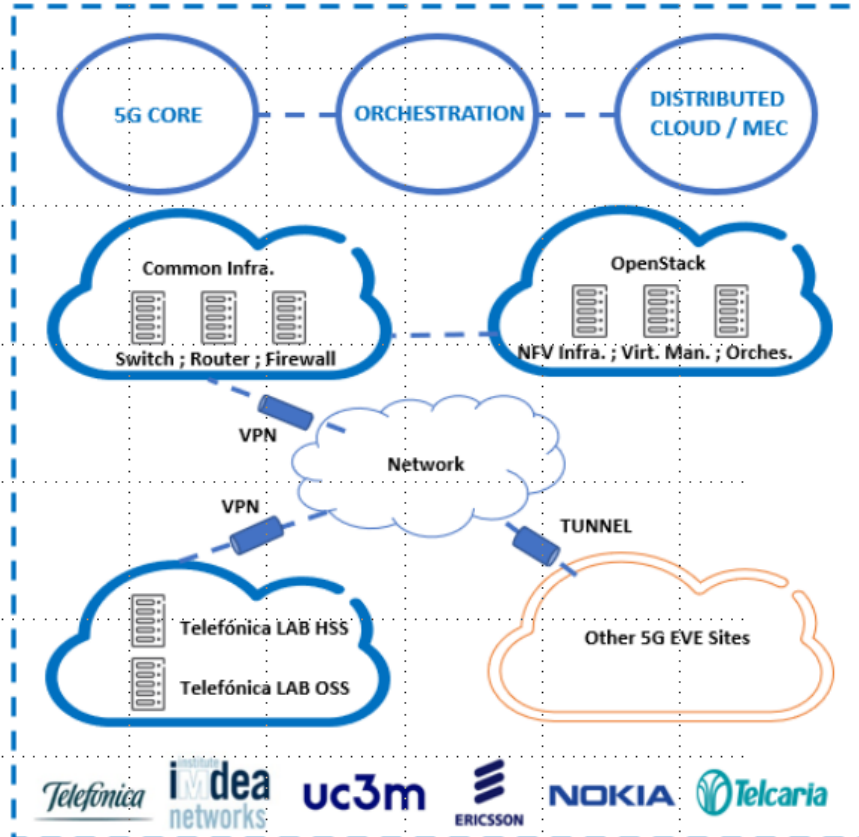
5G CORE

ORCHESTRATION

DISTRIBUTED CLOUD / MEC

Common Infra.

Switch ; Router ; Firewall

OpenStack

NFV Infra. ; Virt. Man. ; Orches.

VPN

Network

VPN

TUNNEL

Telefónica LAB HSS

Telefónica LAB OSS

Other 5G EVE Sites

Telefónica

imdea networks

uc3m

ERICSSON

NOKIA

Telcaria